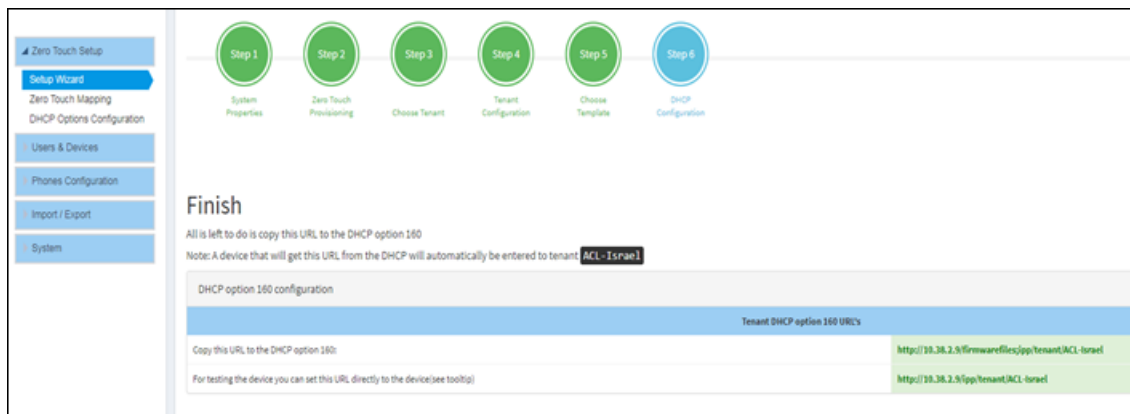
◢ Zero Touch Setup
Setup Wizard
Zero Touch Mapping
DHCP Options Configuration
Users & Devices
Phones Configuration
Import / Export
System

Step 1
System Properties
Step 2
Zero Touch Provisioning
Step 3
Choose Tenant
Step 4
Tenant Configuration
Step 5
Choose Template
Step 6
DHCP Configuration

Finish

All is left to do is copy this URL to the DHCP option 160

Note: A device that will get this URL from the DHCP will automatically be entered to tenant ACL-Israel

DHCP option 160 configuration

| | Tenant DHCP option 160 URL's |
|---|---|
| Copy this URL to the DHCP option 160: | http://10.38.2.9/firmwarefiles;ipp/tenant/ACL-Israel |
| For testing the device you can set this URL directly to the device(see tooltip) | http://10.38.2.9/ipp/tenant/ACL-Israel |